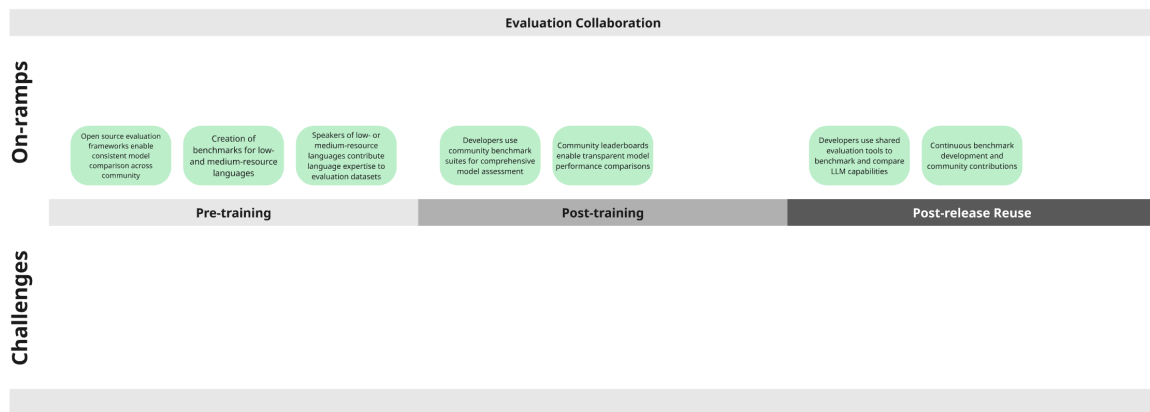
Evaluation Collaboration

On-ramps

Open source evaluation frameworks enable consistent model comparison across community

Creation of benchmarks for low- and medium-resource languages

Speakers of low- or medium-resource languages contribute language expertise to evaluation datasets

Developers use community benchmark suites for comprehensive model assessment

Community leaderboards enable transparent model performance comparisons

Developers use shared evaluation tools to benchmark and compare LLM capabilities

Continuous benchmark development and community contributions

Pre-training

Post-training

Post-release Reuse

Challenges